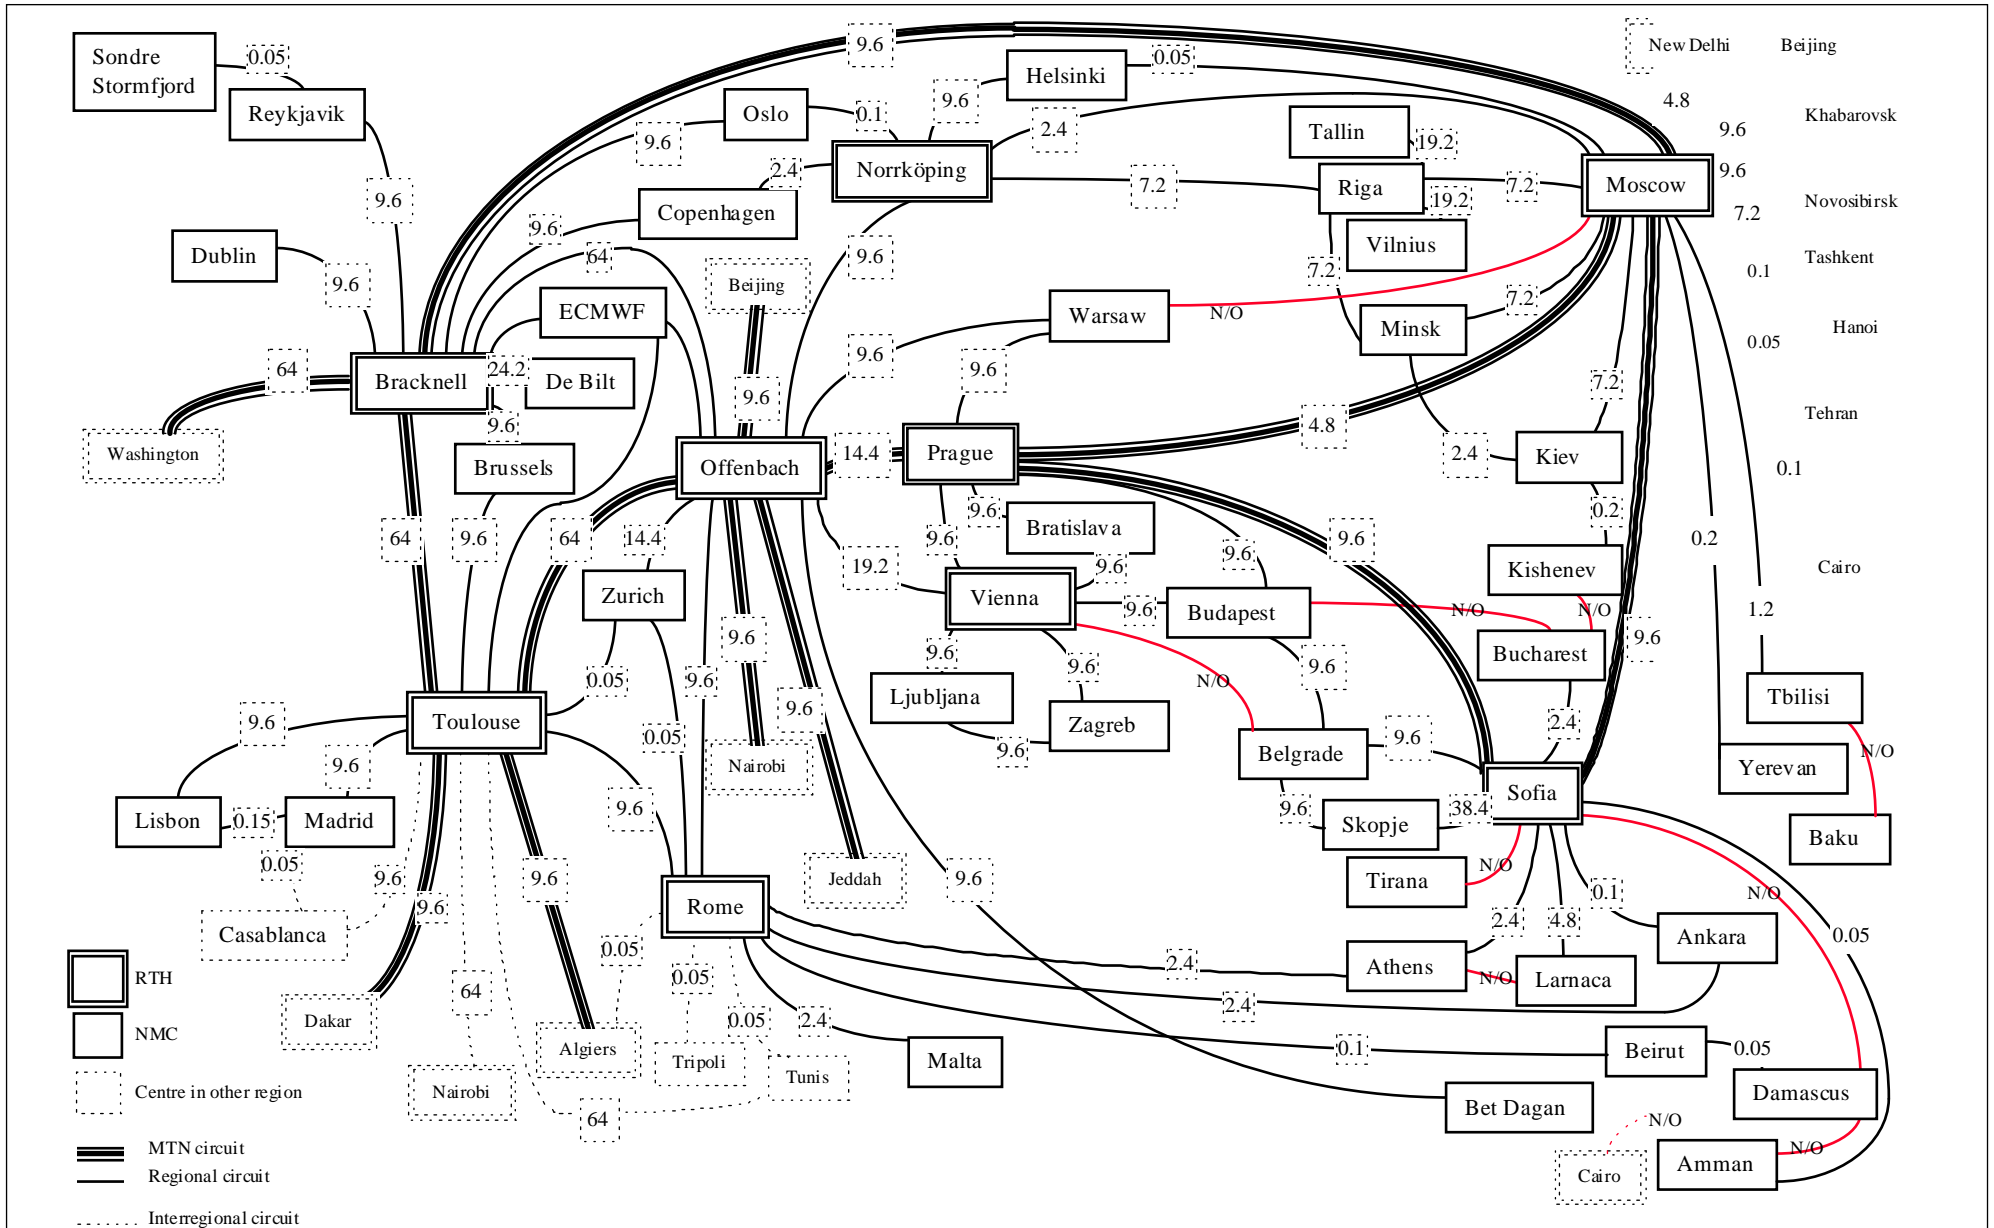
Sondre Stormfjord
0.05
Reykjavik
9.6
Helsinki
0.05
New Delhi
Beijing
Oslo
0.1
9.6
4.8
9.6
Khabarovsk
2.4
Tallin
19.2
Norrköping
9.6
2.4
Moscow
9.6
Copenhagen
7.2
Riga
19.2
7.2
7.2
Novosibirsk
9.6
9.6
Vilnius
Tashkent
Dublin
64
Beijing
9.6
7.2
0.1
9.6
ECMWF
Warsaw
N/O
Minsk
7.2
Hanoi
0.05
64
Bracknell
24.2
De Bilt
9.6
9.6
9.6
Tehran
7.2
Washington
9.6
Offenbach
14.4
Prague
4.8
2.4
Kiev
Brussels
0.1
9.6
Bratislava
0.2
64
9.6
64
14.4
9.6
9.6
9.6
0.2
Kishenev
Cairo
Zurich
19.2
Vienna
9.6
N/O
N/O
9.6
Budapest
1.2
9.6
9.6
Bucharest
0.05
9.6
9.6
N/O
Tbilisi
Toulouse
9.6
Ljubljana
Zagreb
2.4
9.6
0.05
Nairobi
9.6
Belgrade
9.6
N/O
Yerevan
9.6
9.6
Sofia
Lisbon
0.15
Madrid
9.6
38.4
Baku
Skopje
0.05
9.6
9.6
Jeddah
N/O
9.6
9.6
Rome
Tirana
0.1
N/O
Casablanca
2.4
4.8
Ankara
0.05
0.05
2.4
Athens
RTH
64
0.05
Larnaca
N/O
Dakar
2.4
NMC
Algiers
0.05
2.4
Malta
Tripoli
0.1
Beirut
0.05
Tunis
Centre in other region
Nairobi
Damascus
64
Bet Dagan
N/O
MTN circuit
Regional circuit
Cairo
Amman
N/O
Interregional circuit